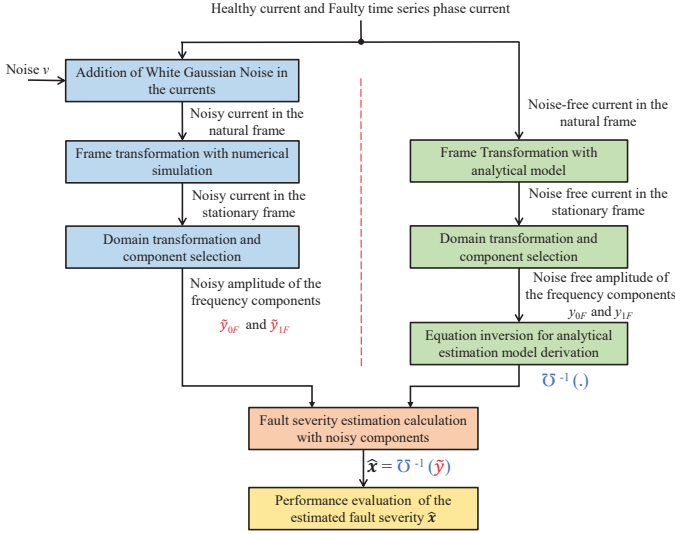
Healthy current and Faulty time series phase current

Noise $v$

Addition of White Gaussian Noise in the currents

Noisy current in the natural frame

Frame transformation with numerical simulation

Noisy current in the stationary frame

Domain transformation and component selection

Noisy amplitude of the frequency components

$\tilde{y}_{0F}$ and $\tilde{y}_{1F}$

Noise-free current in the natural frame

Frame Transformation with analytical model

Noise free current in the stationary frame

Domain transformation and component selection

Noise free amplitude of the frequency components $y_{0F}$ and $y_{1F}$

Equation inversion for analytical estimation model derivation

$\mho^{-1}(.)$

Fault severity estimation calculation with noisy components

$\hat{\boldsymbol{x}} = \mho^{-1}(\tilde{y})$

Performance evaluation of the estimated fault severity $\hat{\boldsymbol{x}}$